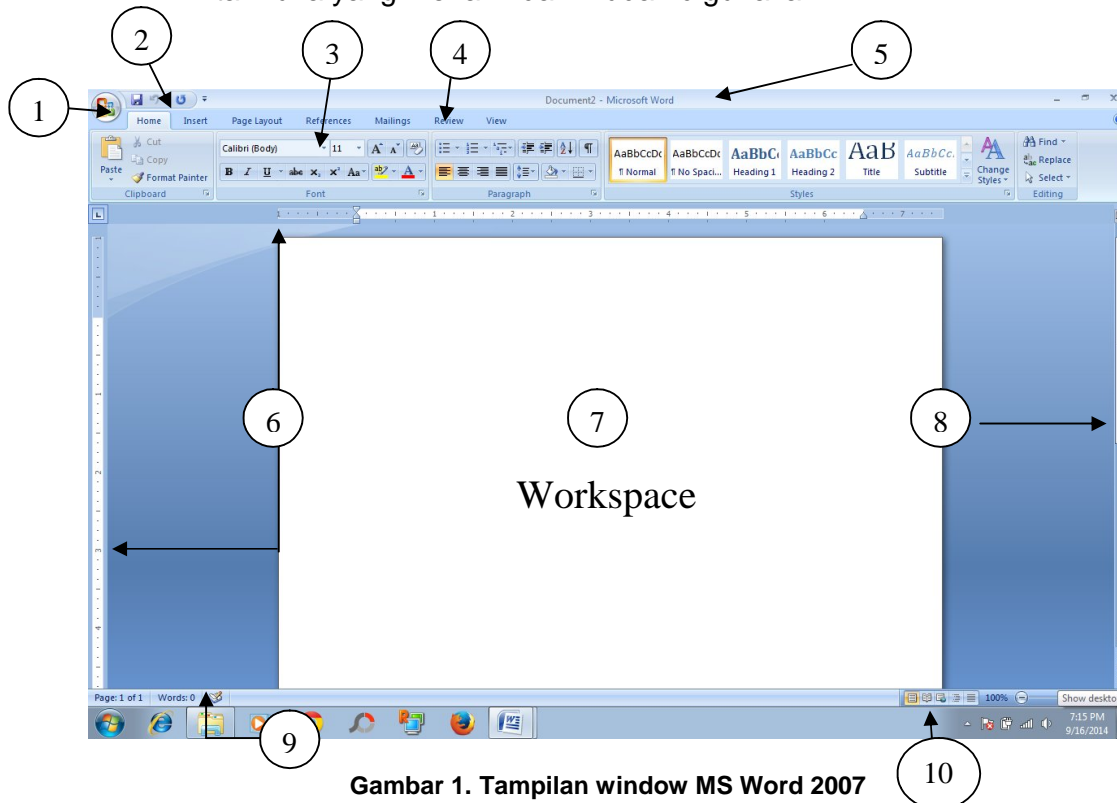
2
3
4
5
1

Document2 - Microsoft Word

Home Insert Page Layout References Mailings Review View

Cut
Copy
Paste
Format Painter
Clipboard

Calibri (Body) 11
Font

Paragraph

AaBbCcDc ¶ Normal
AaBbCcDc ¶ No Spaci...
AaBbC Heading 1
AaBbCc Heading 2
AaB Title
AaBbCc. Subtitle
Change Styles
Styles

Find
Replace
Select
Editing

6
7
8

Workspace

Page: 1 of 1 Words: 0

100%

Show deskto

7:15 PM
9/16/2014

9
10

Gambar 1. Tampilan window MS Word 2007